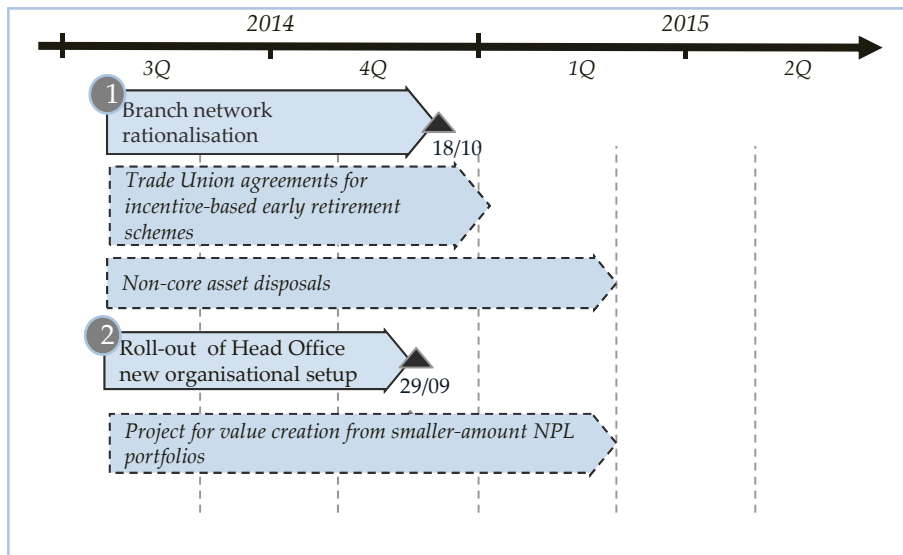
2014
2015
3Q
4Q
1Q
2Q

1 Branch network rationalisation
18/10

*Trade Union agreements for incentive-based early retirement schemes*

*Non-core asset disposals*

2 Roll-out of Head Office new organisational setup
29/09

*Project for value creation from smaller-amount NPL portfolios*